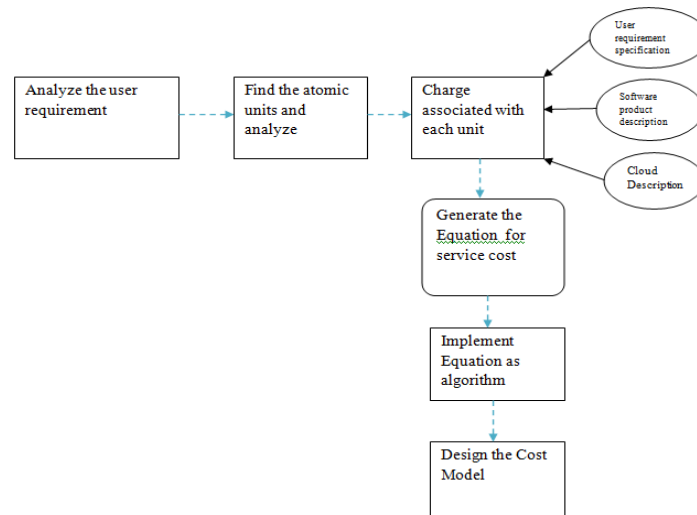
Analyze the user requirement

Find the atomic units and analyze

Charge associated with each unit

User requirement specification

Software product description

Cloud Description

Generate the Equation for service cost

Implement Equation as algorithm

Design the Cost Model